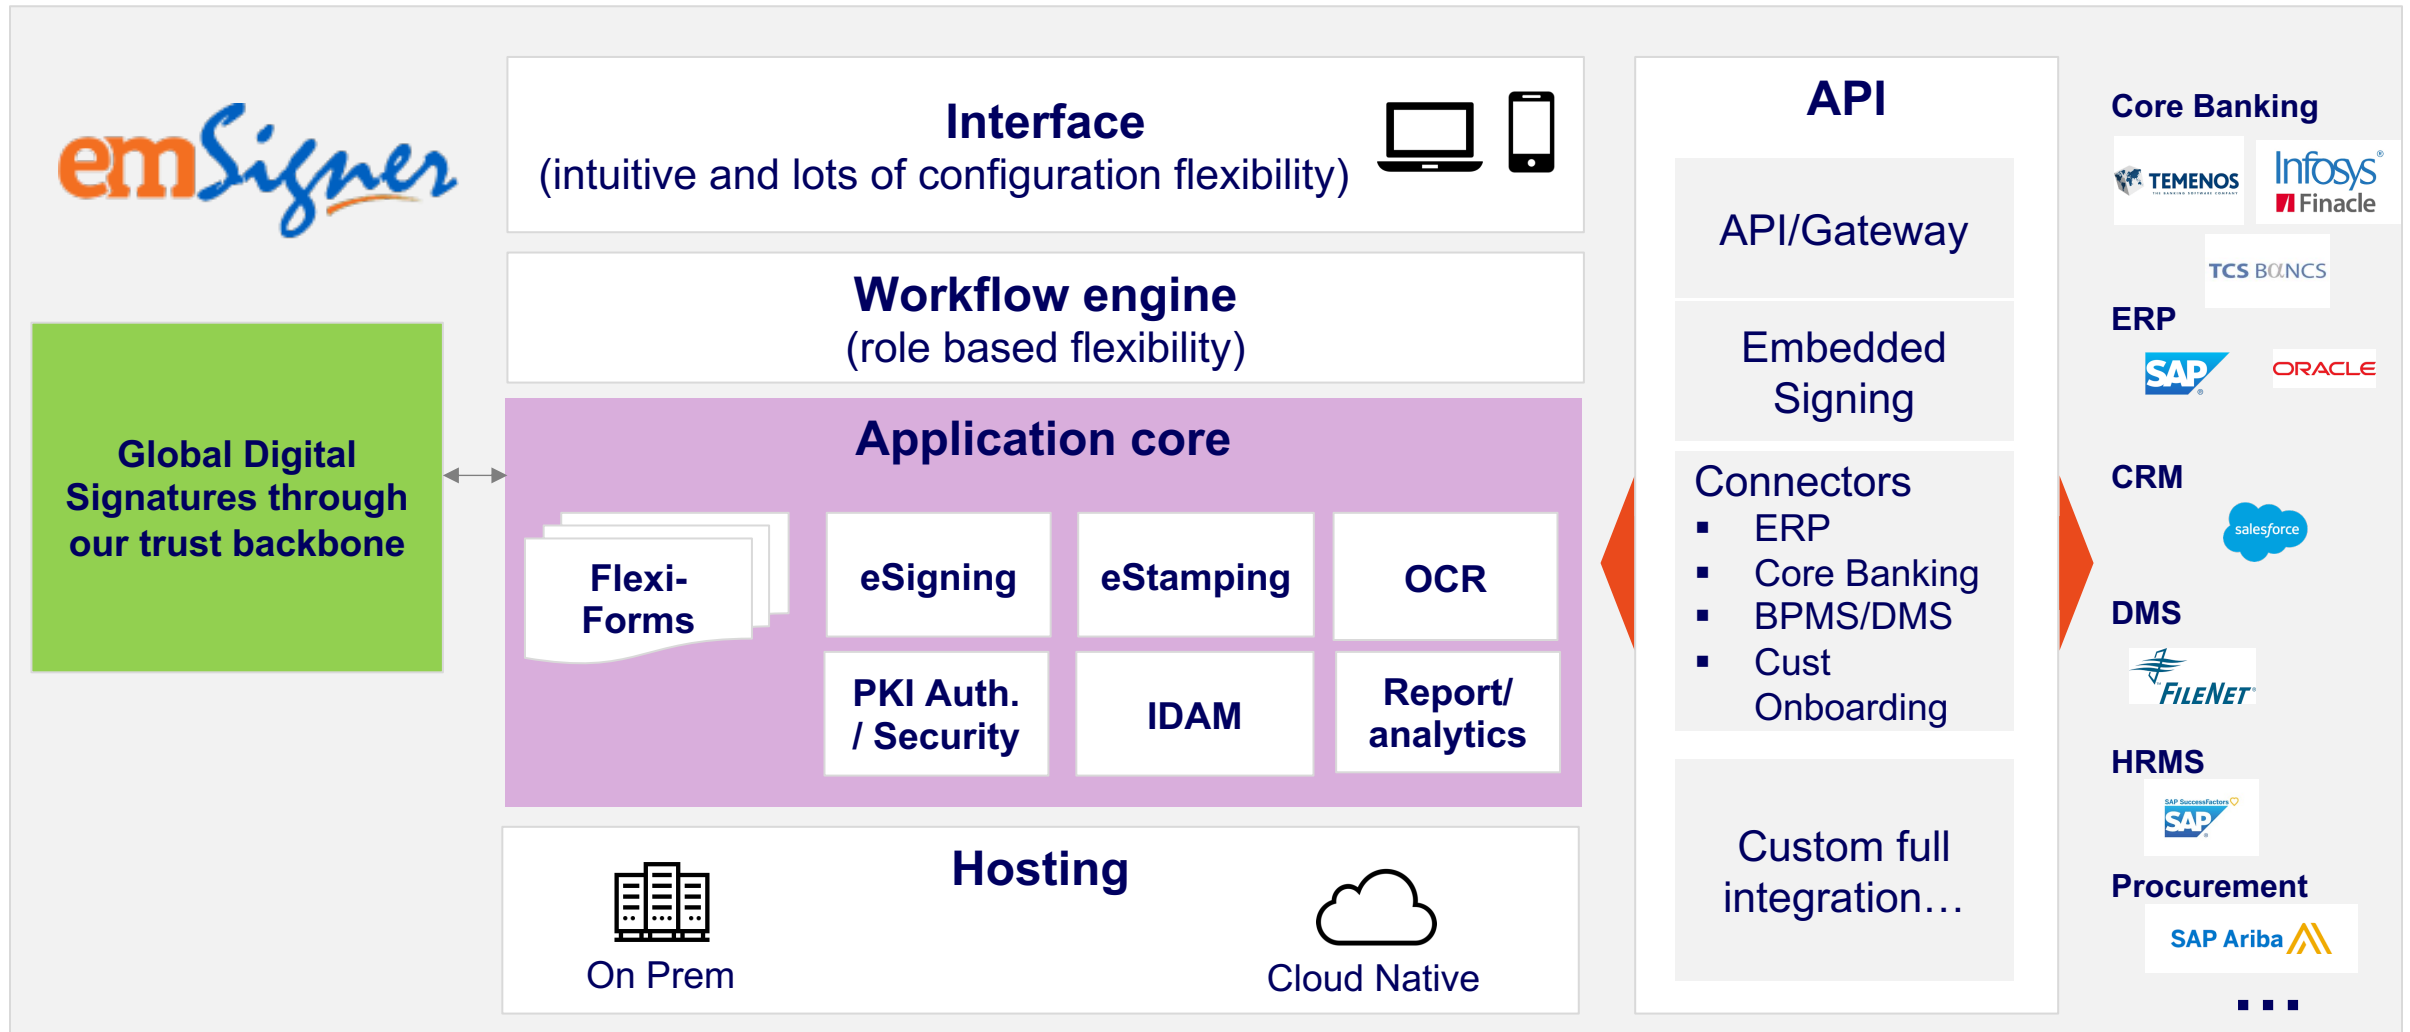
emSigner

Global Digital Signatures through our trust backbone

Interface
(intuitive and lots of configuration flexibility)

Workflow engine
(role based flexibility)

Application core

Flexi-Forms

eSigning

eStamping

OCR

PKI Auth. / Security

IDAM

Report/ analytics

Hosting

On Prem

Cloud Native

API

API/Gateway

Embedded Signing

Connectors
▪ ERP
▪ Core Banking
▪ BPMS/DMS
▪ Cust Onboarding

Custom full integration…

Core Banking

TEMENOS

Infosys Finacle

TCS BaNCS

ERP

SAP

ORACLE

CRM

salesforce

DMS

FileNet

HRMS

SAP SuccessFactors SAP

Procurement

SAP Ariba

…